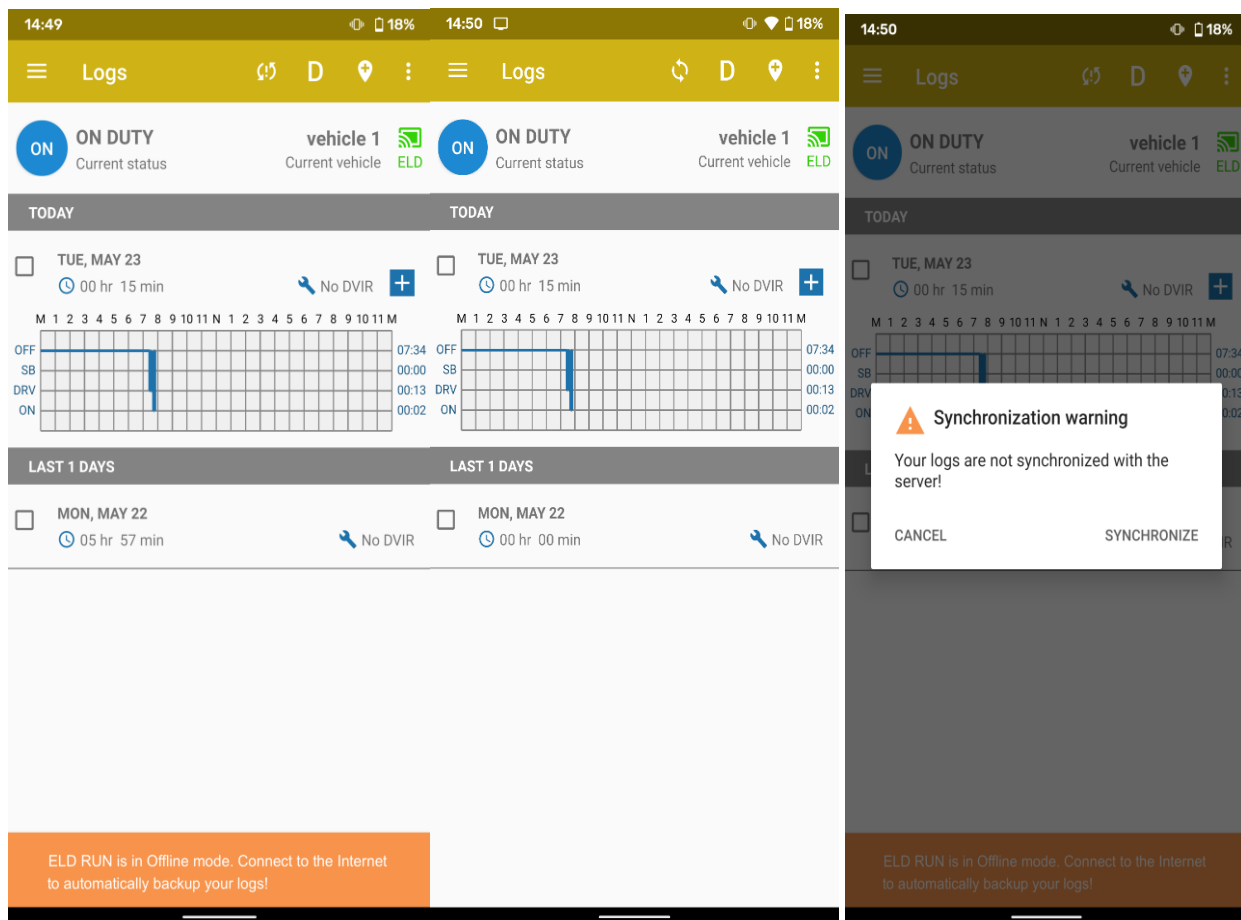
14:49 18%

Logs D

ON ON DUTY Current status vehicle 1 Current vehicle ELD

TODAY

TUE, MAY 23
00 hr 15 min No DVIR +

M 1 2 3 4 5 6 7 8 9 10 11 N 1 2 3 4 5 6 7 8 9 10 11 M
OFF 07:34
SB 00:00
DRV 00:13
ON 00:02

LAST 1 DAYS

MON, MAY 22
05 hr 57 min No DVIR

ELD RUN is in Offline mode. Connect to the Internet to automatically backup your logs!

14:50 18%

Logs D

ON ON DUTY Current status vehicle 1 Current vehicle ELD

TODAY

TUE, MAY 23
00 hr 15 min No DVIR +

M 1 2 3 4 5 6 7 8 9 10 11 N 1 2 3 4 5 6 7 8 9 10 11 M
OFF 07:34
SB 00:00
DRV 00:13
ON 00:02

LAST 1 DAYS

MON, MAY 22
00 hr 00 min No DVIR

14:50 18%

Logs D

ON ON DUTY Current status vehicle 1 Current vehicle ELD

TODAY

TUE, MAY 23
00 hr 15 min No DVIR +

M 1 2 3 4 5 6 7 8 9 10 11 N 1 2 3 4 5 6 7 8 9 10 11 M
OFF 07:34
SB
DRV
ON

Synchronization warning

Your logs are not synchronized with the server!

CANCEL SYNCHRONIZE

ELD RUN is in Offline mode. Connect to the Internet to automatically backup your logs!